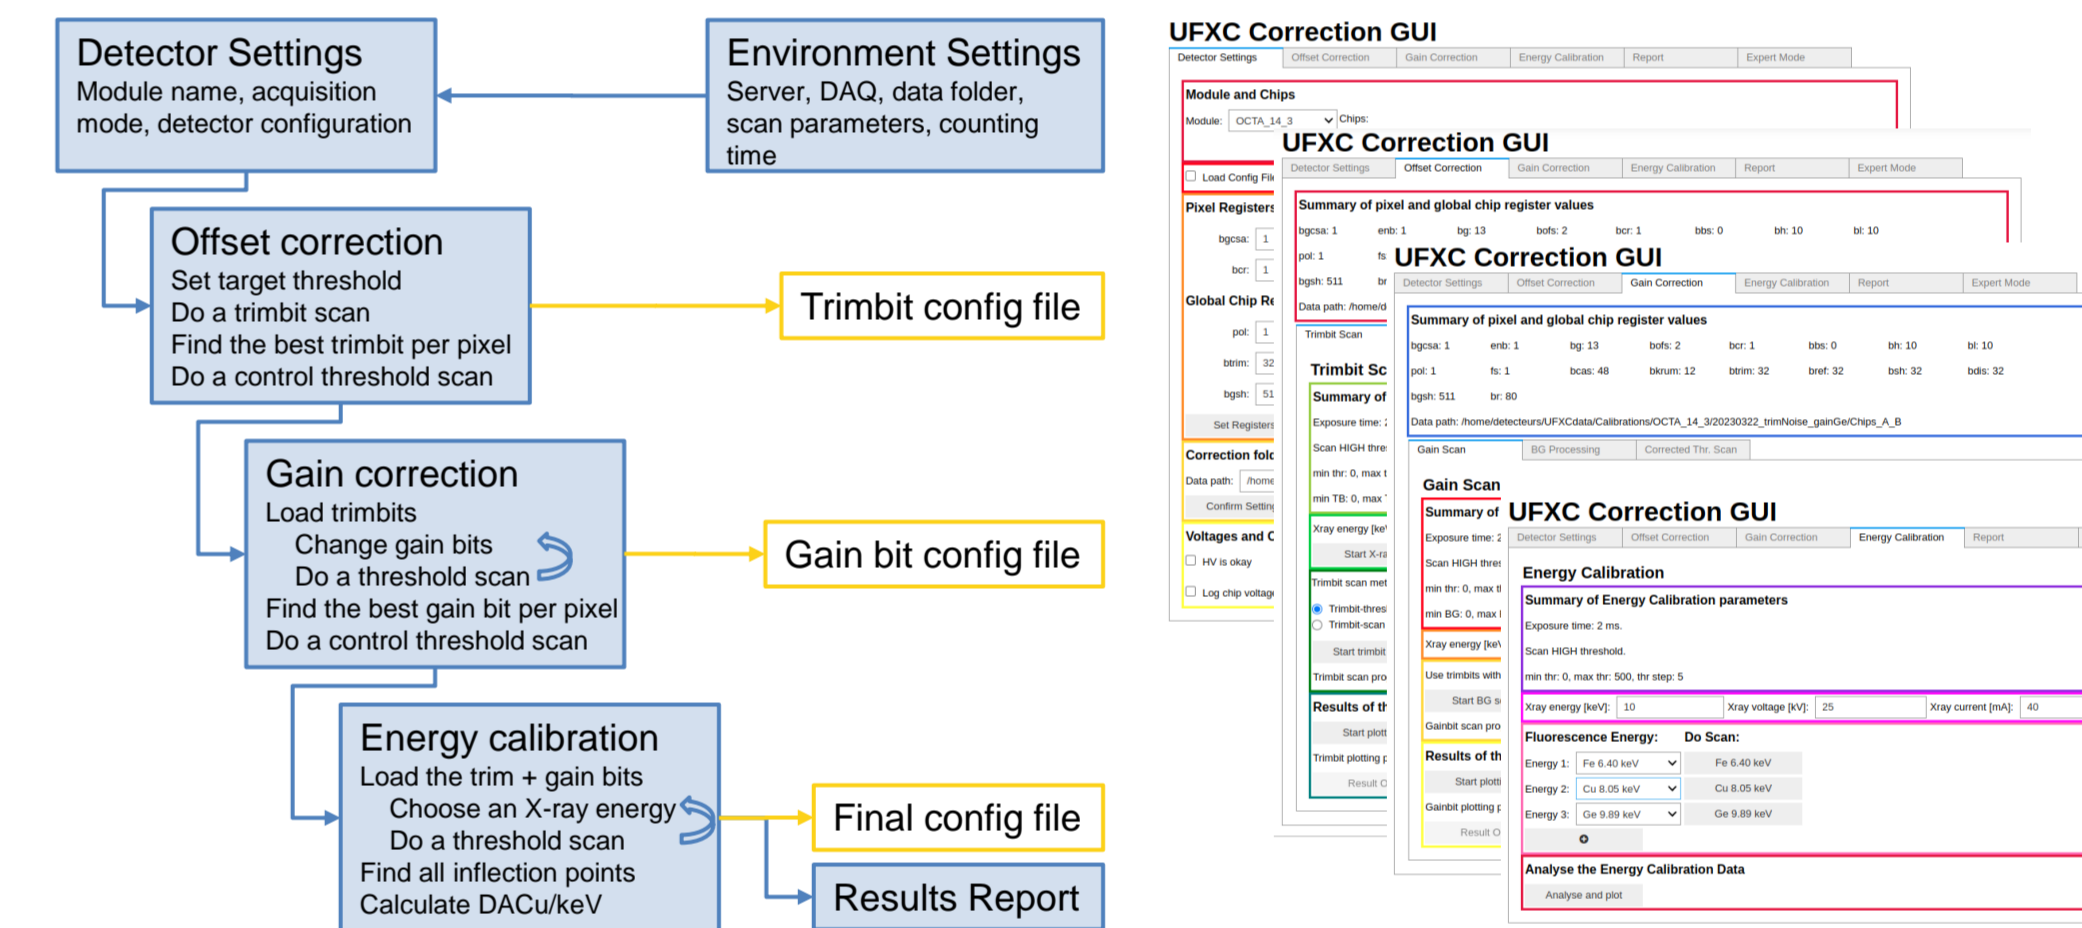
Detector Settings
Module name, acquisition mode, detector configuration

Environment Settings
Server, DAQ, data folder, scan parameters, counting time

Offset correction
Set target threshold
Do a trimbit scan
Find the best trimbit per pixel
Do a control threshold scan

Trimbit config file

Gain correction
Load trimbits
Change gain bits
Do a threshold scan
Find the best gain bit per pixel
Do a control threshold scan

Gain bit config file

Energy calibration
Load the trim + gain bits
Choose an X-ray energy
Do a threshold scan
Find all inflection points
Calculate DACu/keV

Final config file

Results Report

UFXC Correction GUI
Detector Settings | Offset Correction | Gain Correction | Energy Calibration | Report | Expert Mode
Module and Chips
Module: OCTA_14_3 Chips:
Load Config File
Pixel Registers
bgcsa: 1
bcr: 1
Global Chip Re
pol: 1
btrim: 32
bgsh: 51
Set Registers
Correction fold
Data path: /home
Confirm Setting
Voltages and C
HV is okay
Log chip voltage

UFXC Correction GUI
Detector Settings | Offset Correction | Gain Correction | Energy Calibration | Report | Expert Mode
Summary of pixel and global chip register values
bgcsa: 1 enb: 1 bg: 13 bofs: 2 bcr: 1 bbs: 0 bh: 10 bl: 10
pol: 1 fs
bgsh: 511 br
Data path: /home/d
Trimbit Scan
Trimbit Sc
Summary of
Exposure time: 2
Scan HIGH thre
min thr: 0, max t
min TB: 0, max
Xray energy [ke
Start X-ra
Trimbit scan met
Trimbit-thres
Trimbit-scan
Start trimbit
Trimbit scan pro
Results of th
Start plott
Trimbit plotting p
Result O

UFXC Correction GUI
Detector Settings | Offset Correction | Gain Correction | Energy Calibration | Report | Expert Mode
Summary of pixel and global chip register values
bgcsa: 1 enb: 1 bg: 13 bofs: 2 bcr: 1 bbs: 0 bh: 10 bl: 10
pol: 1 fs: 1 bcas: 48 bkrum: 12 btrim: 32 bref: 32 bsh: 32 bdis: 32
bgsh: 511 br: 80
Data path: /home/detecteurs/UFXCdata/Calibrations/OCTA_14_3/20230322_trimNoise_gainGe/Chips_A_B
Gain Scan | BG Processing | Corrected Thr. Scan
Gain Scan
Summary of
Exposure time: 2
Scan HIGH thres
min thr: 0, max t
min BG: 0, max
Xray energy [ke
Use trimbits with
Start BG s
Gainbit scan pro
Results of th
Start plotti
Gainbit plotting p
Result O

UFXC Correction GUI
Detector Settings | Offset Correction | Gain Correction | Energy Calibration | Report
Energy Calibration
Summary of Energy Calibration parameters
Exposure time: 2 ms.
Scan HIGH threshold.
min thr: 0, max thr: 500, thr step: 5
Xray energy [keV]: 10 Xray voltage [kV]: 25 Xray current [mA]: 40
Fluorescence Energy: Do Scan:
Energy 1: Fe 6.40 keV Fe 6.40 keV
Energy 2: Cu 8.05 keV Cu 8.05 keV
Energy 3: Ge 9.89 keV Ge 9.89 keV
Analyse the Energy Calibration Data
Analyse and plot